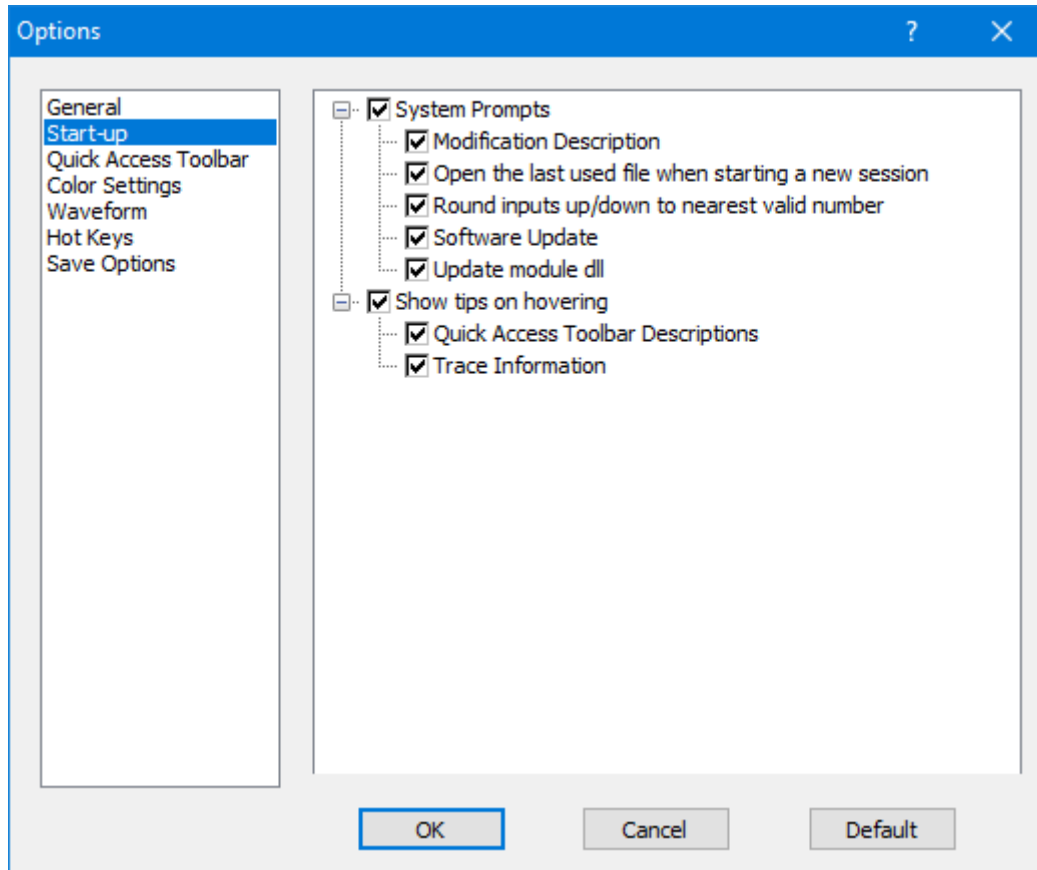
Options ? ✕

General
Start-up
Quick Access Toolbar
Color Settings
Waveform
Hot Keys
Save Options

System Prompts
Modification Description
Open the last used file when starting a new session
Round inputs up/down to nearest valid number
Software Update
Update module dll
Show tips on hovering
Quick Access Toolbar Descriptions
Trace Information

OK
Cancel
Default